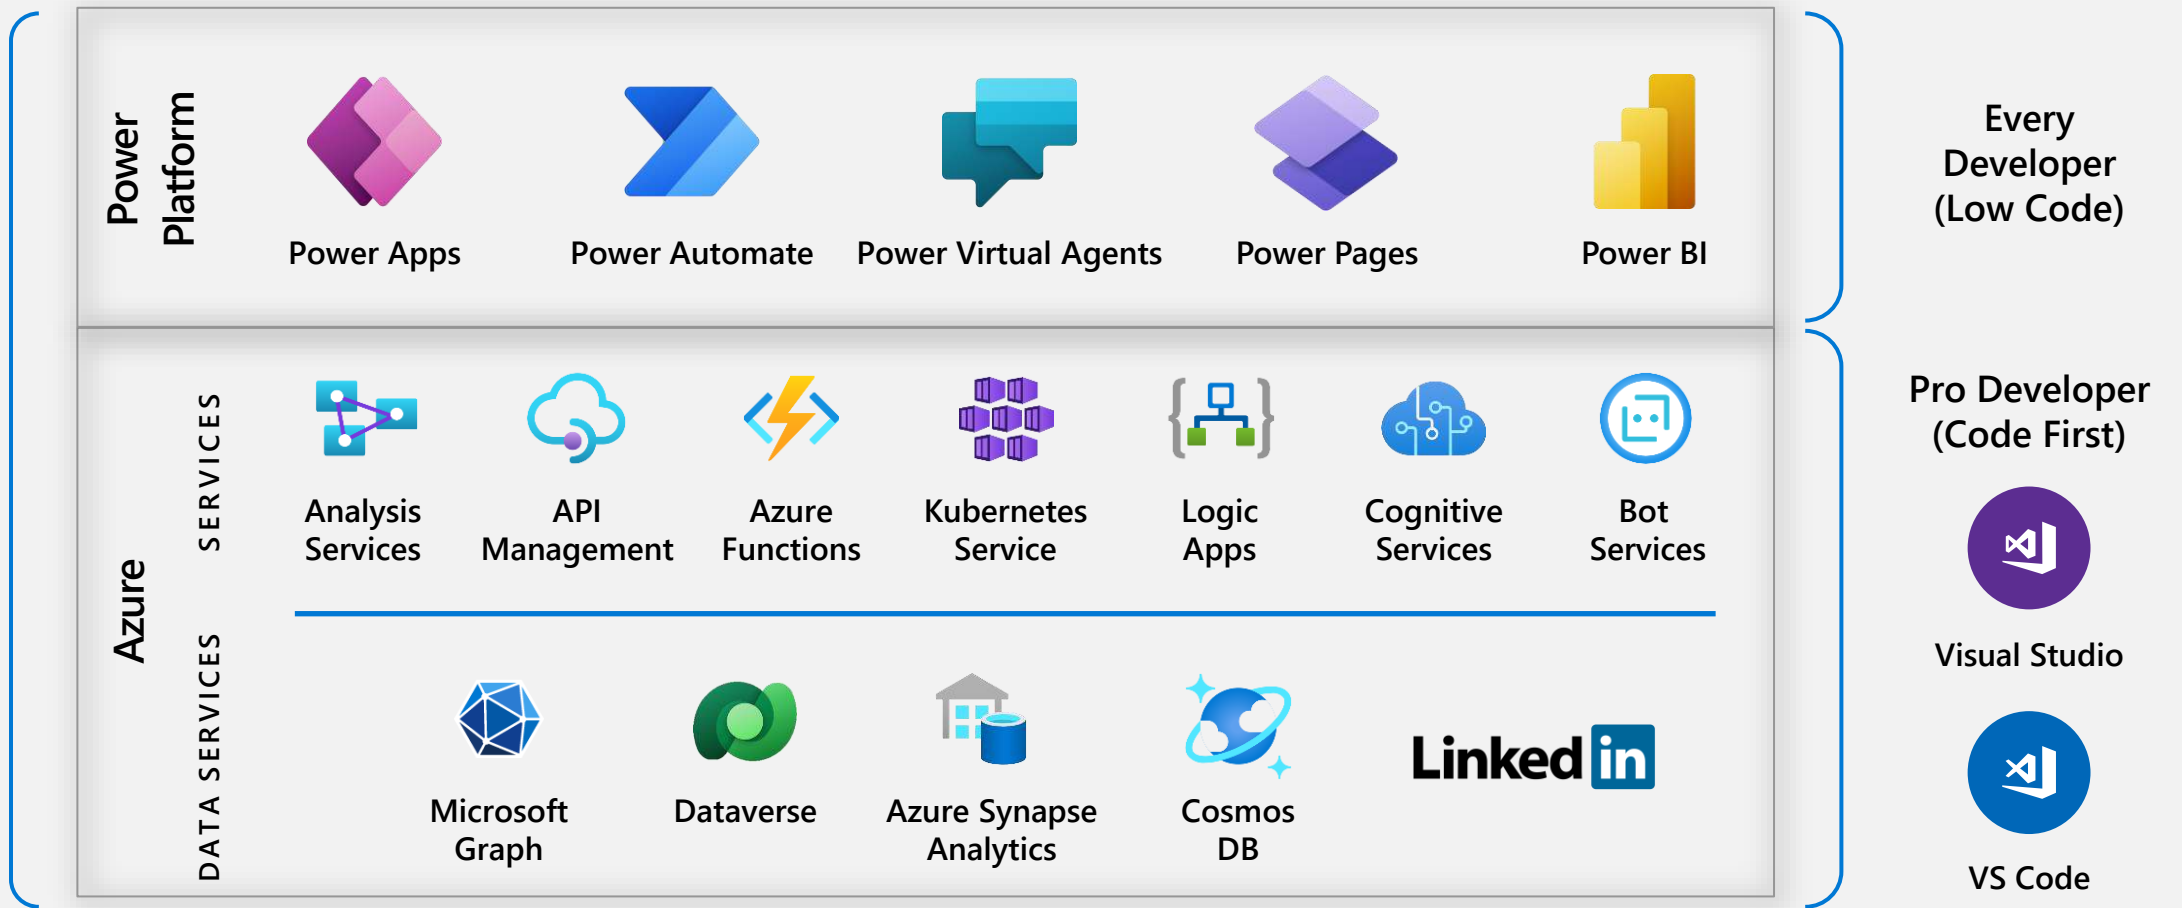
Power Platform

Power Apps

Power Automate

Power Virtual Agents

Power Pages

Power BI

Every Developer (Low Code)

Azure

SERVICES

Analysis Services

API Management

Azure Functions

Kubernetes Service

Logic Apps

Cognitive Services

Bot Services

DATA SERVICES

Microsoft Graph

Dataverse

Azure Synapse Analytics

Cosmos DB

LinkedIn

Pro Developer (Code First)

Visual Studio

VS Code